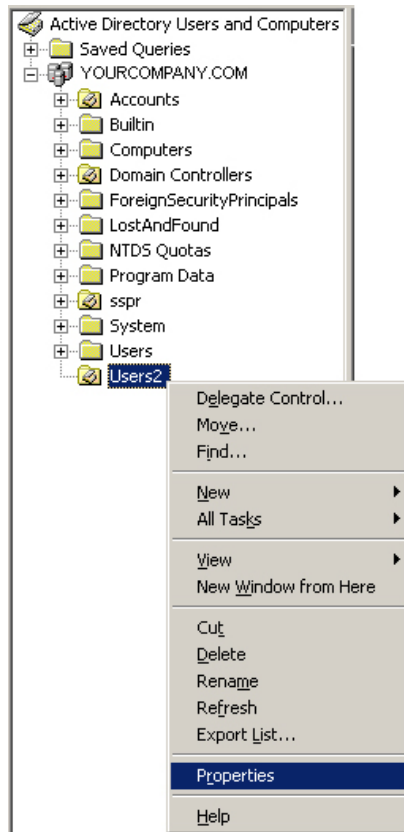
Active Directory Users and Computers
Saved Queries
YOURCOMPANY.COM
Accounts
Builtin
Computers
Domain Controllers
ForeignSecurityPrincipals
LostAndFound
NTDS Quotas
Program Data
sspr
System
Users
Users2

Delegate Control...
Move...
Find...
New
All Tasks
View
New Window from Here
Cut
Delete
Rename
Refresh
Export List...
Properties
Help